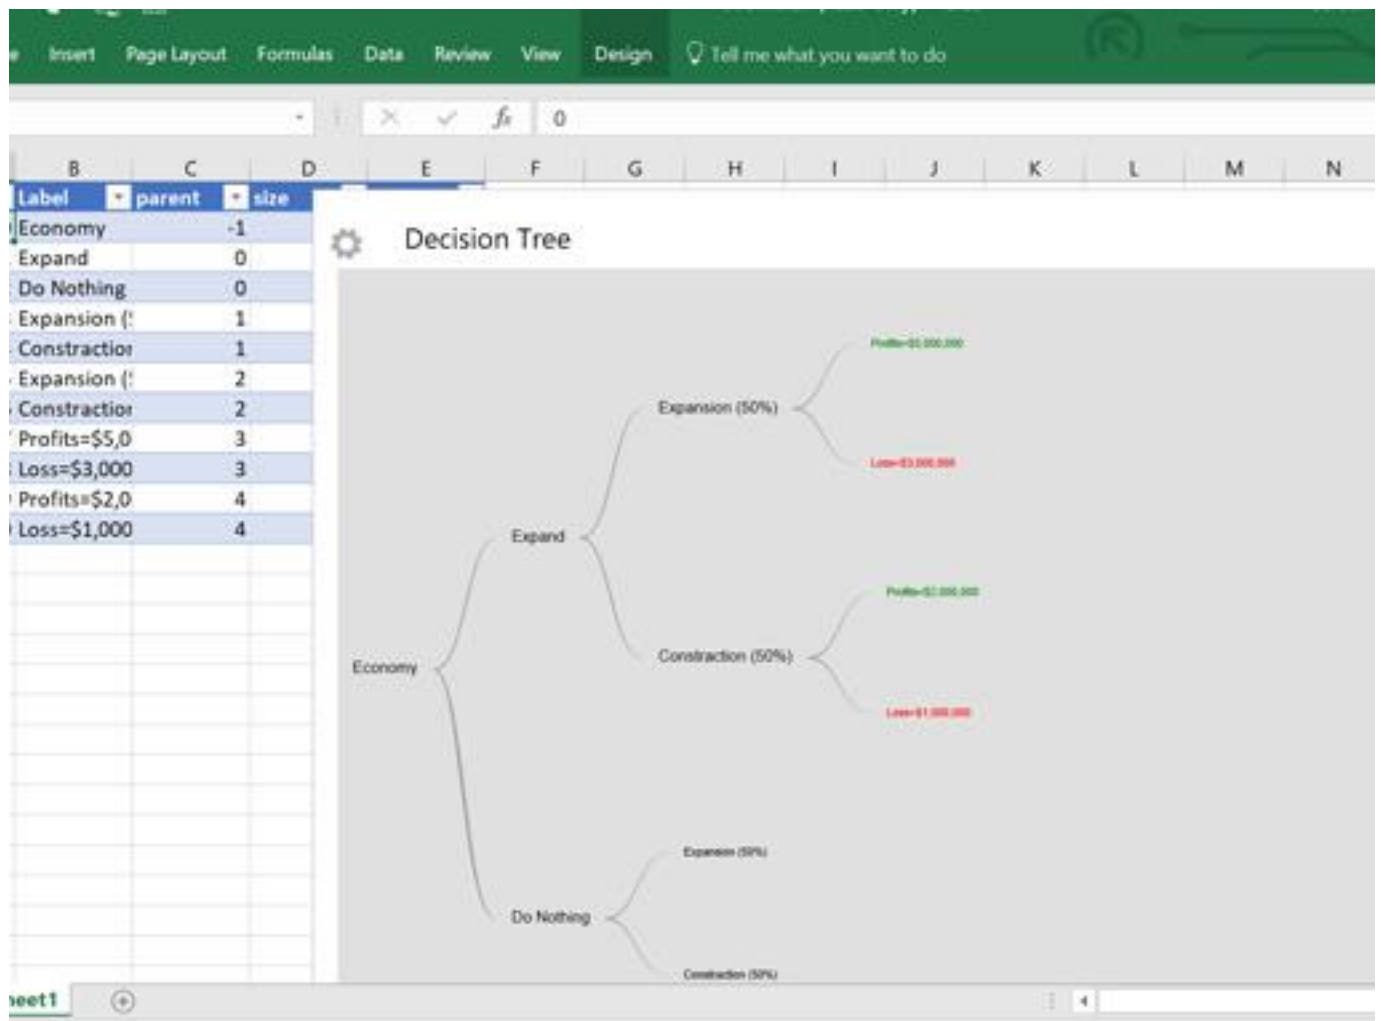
Insert Page Layout Formulas Data Review View Design Tell me what you want to do

$f_x$ 0

B C D E F G H I J K L M N

| Label | parent | size |
|---|---|---|
| Economy | -1 | |
| Expand | 0 | |
| Do Nothing | 0 | |
| Expansion (! | 1 | |
| Constractior | 1 | |
| Expansion (! | 2 | |
| Constractior | 2 | |
| Profits=$5,0 | 3 | |
| Loss=$3,000 | 3 | |
| Profits=$2,0 | 4 | |
| Loss=$1,000 | 4 | |

Decision Tree

Economy

Expand

Expansion (50%)

Profits=$5,000,000

Loss=$3,000,000

Constraction (50%)

Profits=$2,000,000

Loss=$1,000,000

Do Nothing

Expansion (50%)

Constraction (50%)

eet1